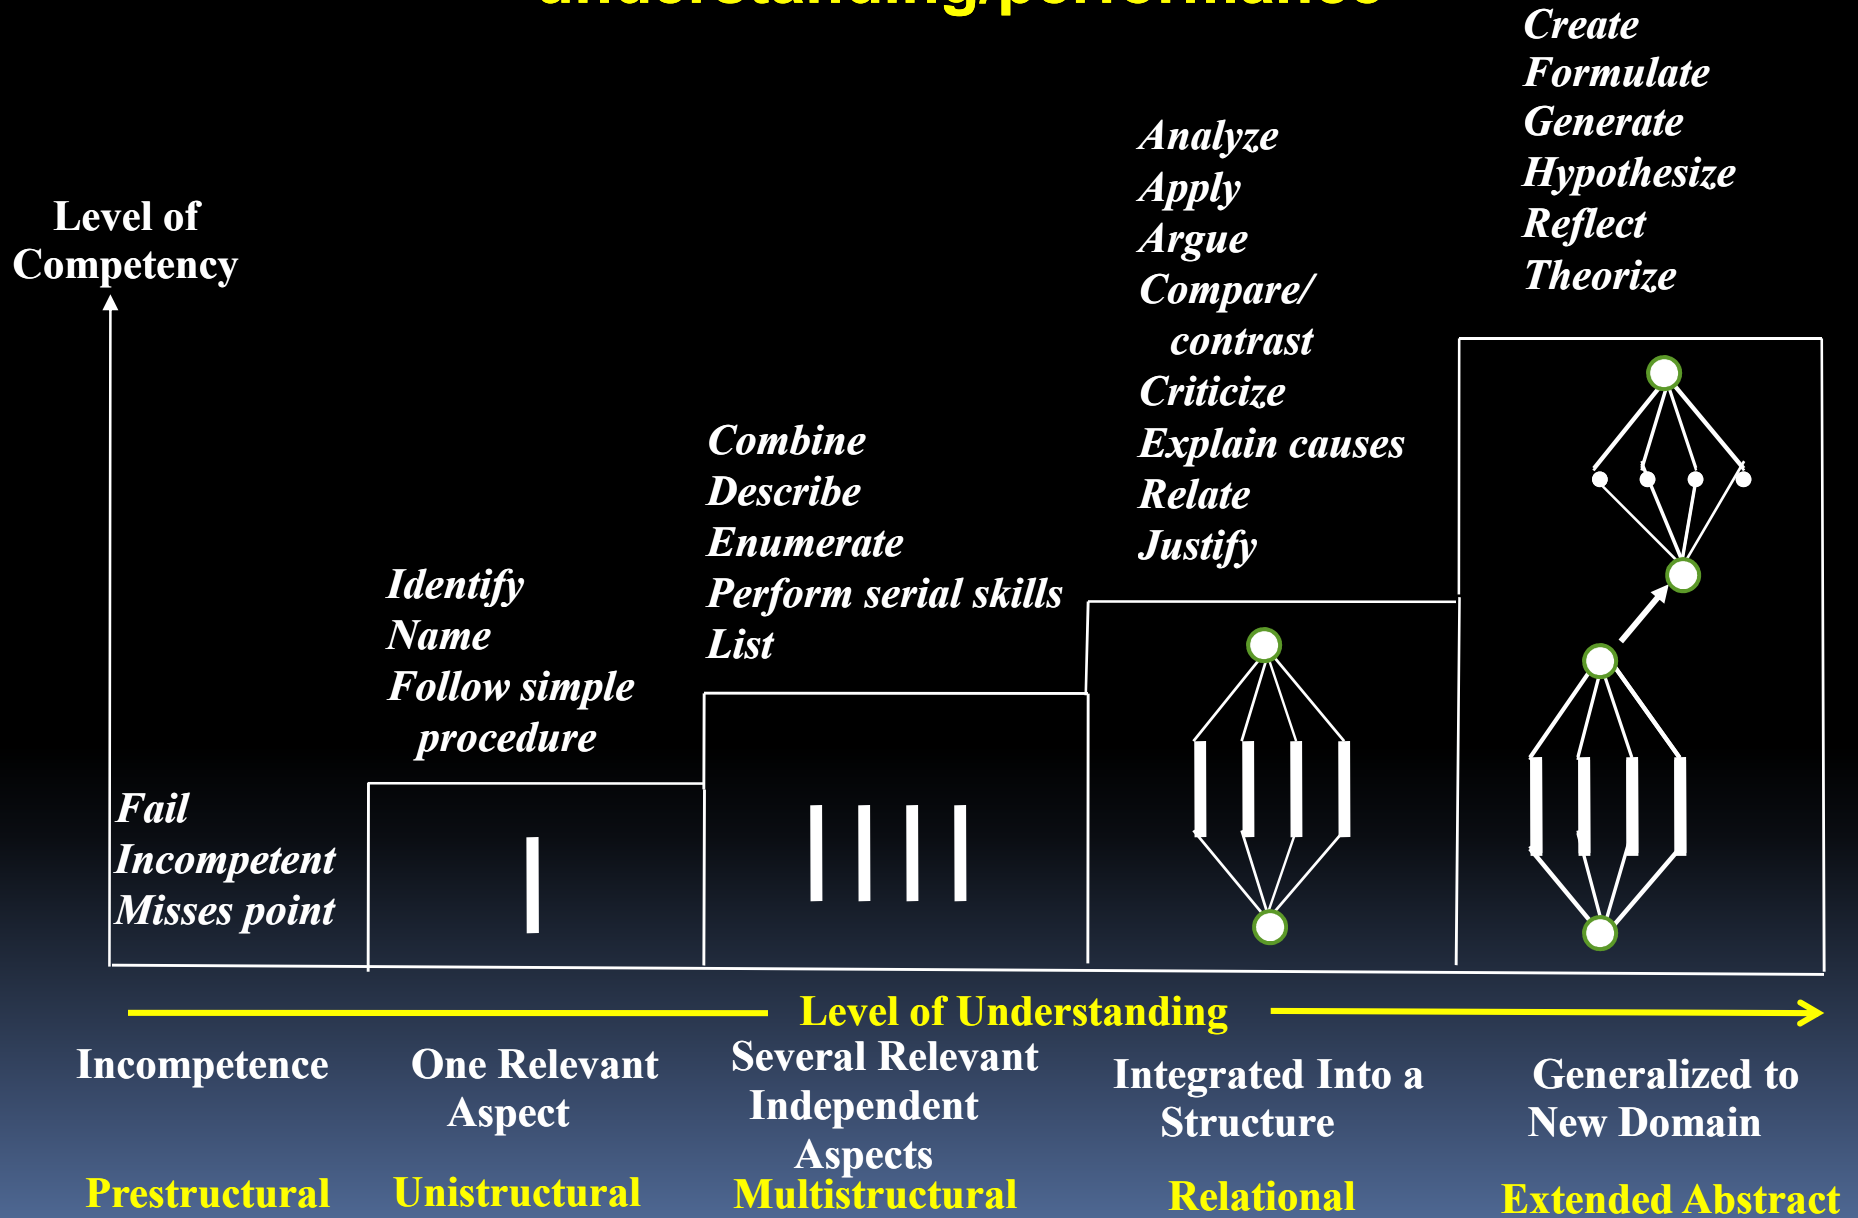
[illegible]

Level of Competency

Create
Formulate
Generate
Hypothesize
Reflect
Theorize

Analyze
Apply
Argue
Compare/ contrast
Criticize
Explain causes
Relate
Justify

Combine
Describe
Enumerate
Perform serial skills
List

Identify
Name
Follow simple procedure

Fail
Incompetent
Misses point

Level of Understanding

Incompetence

One Relevant Aspect

Several Relevant Independent Aspects

Integrated Into a Structure

Generalized to New Domain

Prestructural

Unistructural

Multistructural

Relational

Extended Abstract